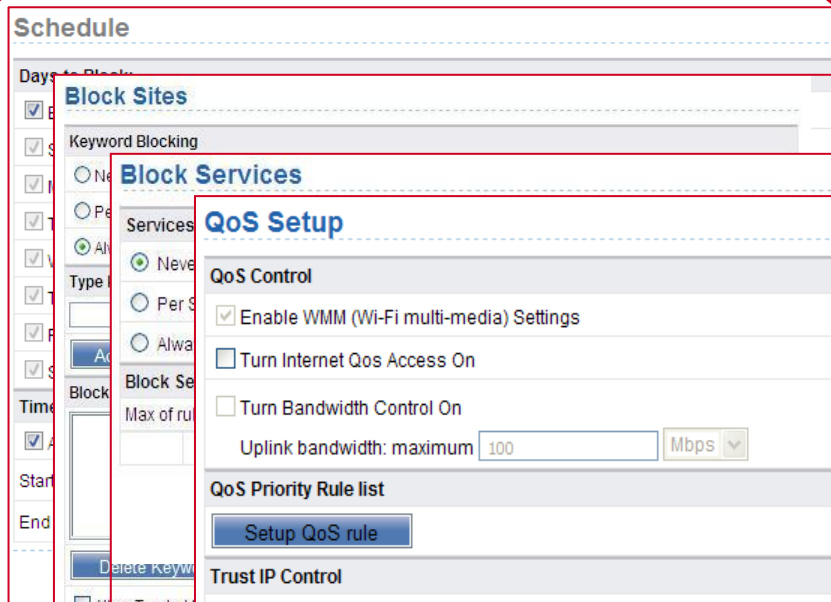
Schedule

Days to Block:

Block Sites

Keyword Blocking

Ne

Pe

Al

Type

Ac

Block

Delete Keyw

Time

A

Start

End

Block Services

Services

Neve

Per S

Alwa

Block Se

Max of ru

QoS Setup

QoS Control

Enable WMM (Wi-Fi multi-media) Settings

Turn Internet Qos Access On

Turn Bandwidth Control On

Uplink bandwidth: maximum 100 Mbps

QoS Priority Rule list

Setup QoS rule

Trust IP Control